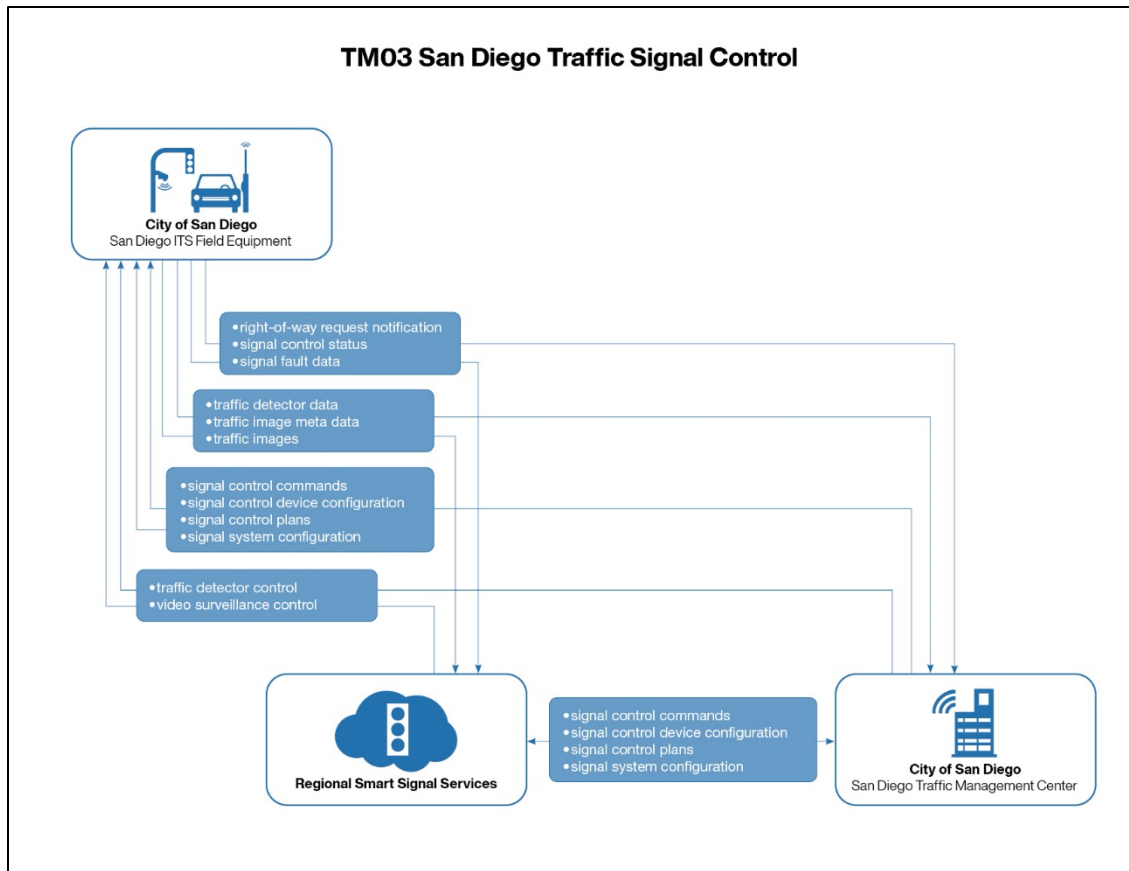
TM03 San Diego Traffic Signal Control

City of San Diego
San Diego ITS Field Equipment

•right-of-way request notification
•signal control status
•signal fault data

•traffic detector data
•traffic image meta data
•traffic images

•signal control commands
•signal control device configuration
•signal control plans
•signal system configuration

•traffic detector control
•video surveillance control

Regional Smart Signal Services

•signal control commands
•signal control device configuration
•signal control plans
•signal system configuration

City of San Diego
San Diego Traffic Management Center